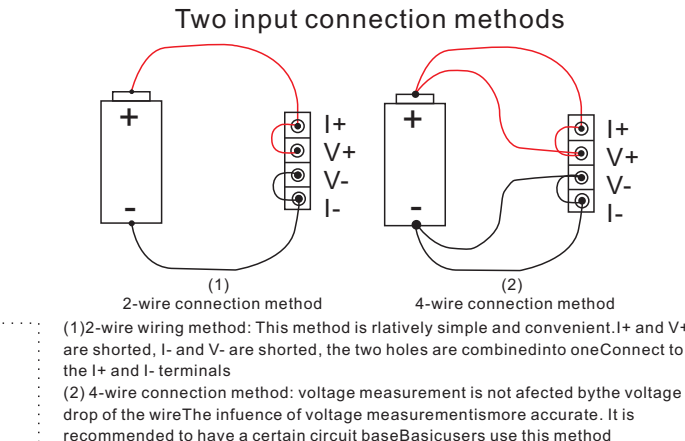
Two input connection methods

+

-

I+
V+
V-
I-

(1)
2-wire connection method

+

-

I+
V+
V-
I-

(2)
4-wire connection method

(1)2-wire wiring method: This method is rlatively simple and convenient.I+ and V+ are shorted, I- and V- are shorted, the two holes are combinedinto oneConnect to the I+ and I- terminals
(2) 4-wire connection method: voltage measurement is not afected bythe voltage drop of the wireThe infuence of voltage measurementismore accurate. It is recommended to have a certain circuit baseBasicusers use this method